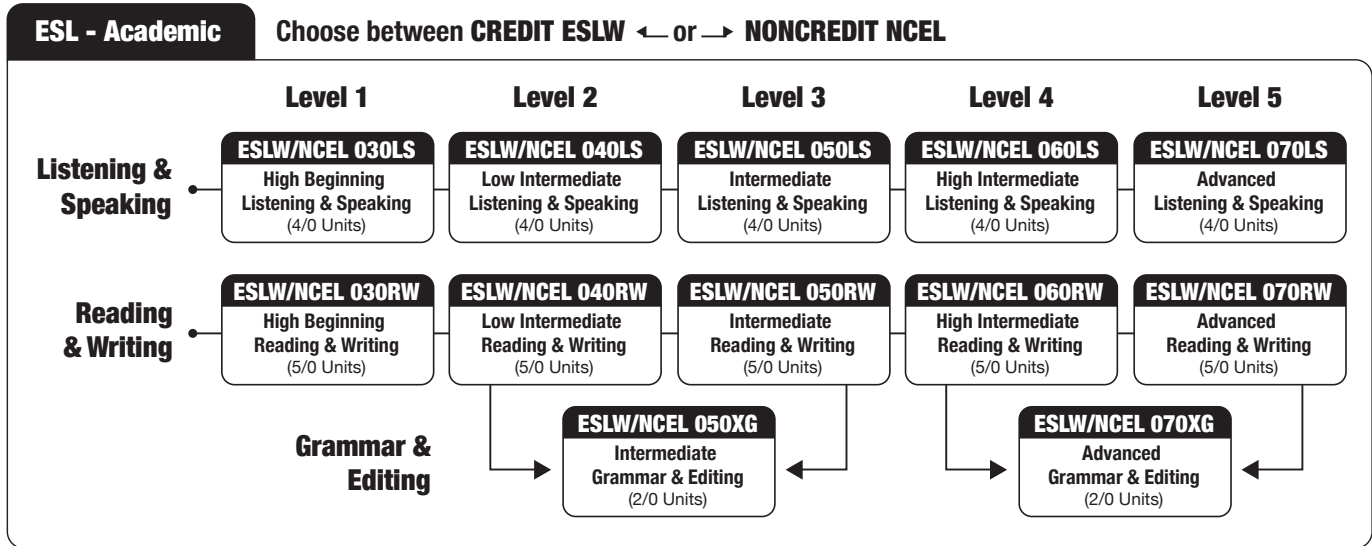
ESL - Academic

Choose between CREDIT ESLW ← or → NONCREDIT NCEL

Level 1

Level 2

Level 3

Level 4

Level 5

Listening & Speaking

ESLW/NCEL 030LS
High Beginning Listening & Speaking
(4/0 Units)

ESLW/NCEL 040LS
Low Intermediate Listening & Speaking
(4/0 Units)

ESLW/NCEL 050LS
Intermediate Listening & Speaking
(4/0 Units)

ESLW/NCEL 060LS
High Intermediate Listening & Speaking
(4/0 Units)

ESLW/NCEL 070LS
Advanced Listening & Speaking
(4/0 Units)

Reading & Writing

ESLW/NCEL 030RW
High Beginning Reading & Writing
(5/0 Units)

ESLW/NCEL 040RW
Low Intermediate Reading & Writing
(5/0 Units)

ESLW/NCEL 050RW
Intermediate Reading & Writing
(5/0 Units)

ESLW/NCEL 060RW
High Intermediate Reading & Writing
(5/0 Units)

ESLW/NCEL 070RW
Advanced Reading & Writing
(5/0 Units)

Grammar & Editing

ESLW/NCEL 050XG
Intermediate Grammar & Editing
(2/0 Units)

ESLW/NCEL 070XG
Advanced Grammar & Editing
(2/0 Units)